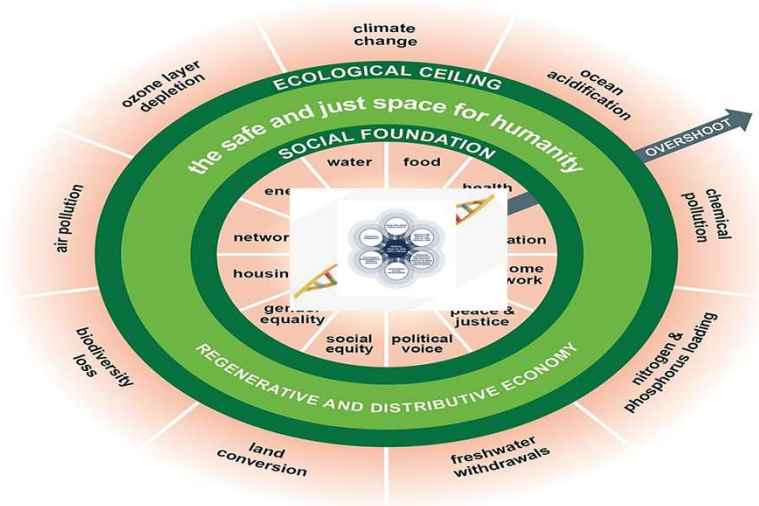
climate change

ocean acidification

chemical pollution

nitrogen & phosphorus loading

freshwater withdrawals

land conversion

biodiversity loss

air pollution

ozone layer depletion

ECOLOGICAL CEILING

OVERSHOOT

the safe and just space for humanity

SOCIAL FOUNDATION

water

food

health

ene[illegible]

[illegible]ation

netwo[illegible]

housing

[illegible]ome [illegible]work

gen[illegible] equality

peace & justice

social equity

political voice

REGENERATIVE AND DISTRIBUTIVE ECONOMY